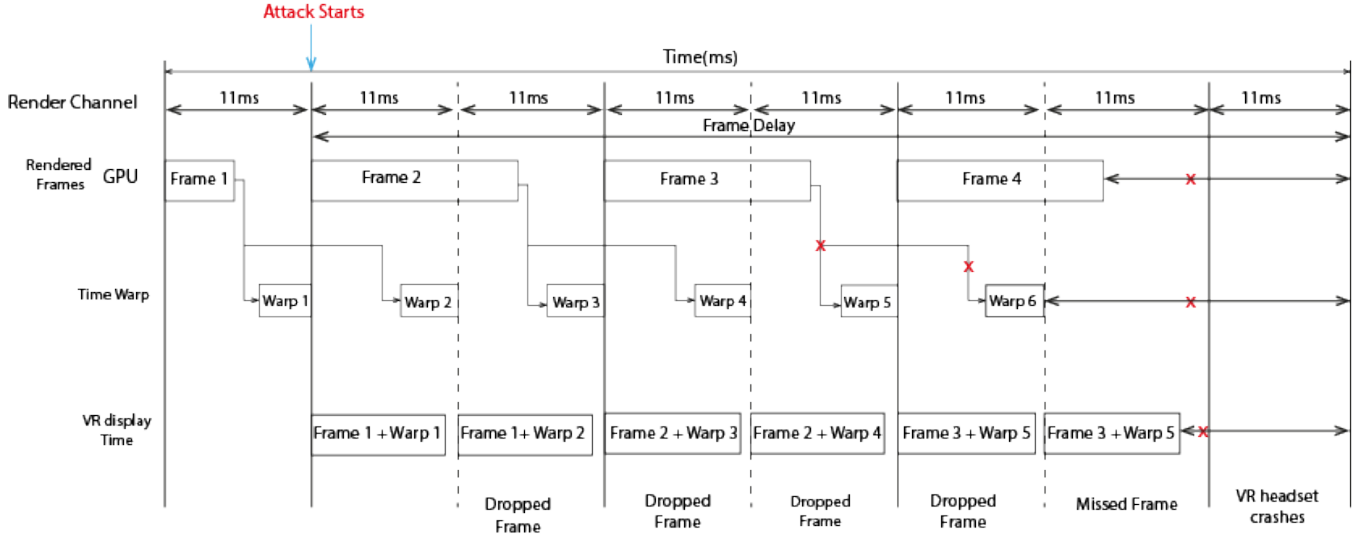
Attack Starts

Time(ms)

Render Channel

11ms 11ms 11ms 11ms 11ms 11ms 11ms 11ms

Frame Delay

Rendered Frames GPU

Frame 1

Frame 2

Frame 3

Frame 4

Time Warp

Warp 1

Warp 2

Warp 3

Warp 4

Warp 5

Warp 6

VR display Time

Frame 1 + Warp 1

Frame 1+ Warp 2

Frame 2 + Warp 3

Frame 2 + Warp 4

Frame 3 + Warp 5

Frame 3 + Warp 5

Dropped Frame

Dropped Frame

Dropped Frame

Dropped Frame

Missed Frame

VR headset crashes